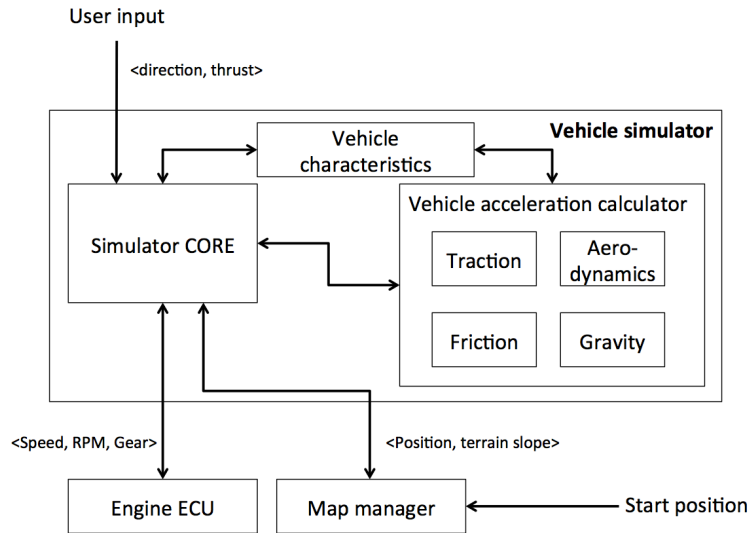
User input

<direction, thrust>

Vehicle simulator

Vehicle characteristics

Simulator CORE

Vehicle acceleration calculator

Traction

Aero-dynamics

Friction

Gravity

<Speed, RPM, Gear>

<Position, terrain slope>

Engine ECU

Map manager

Start position